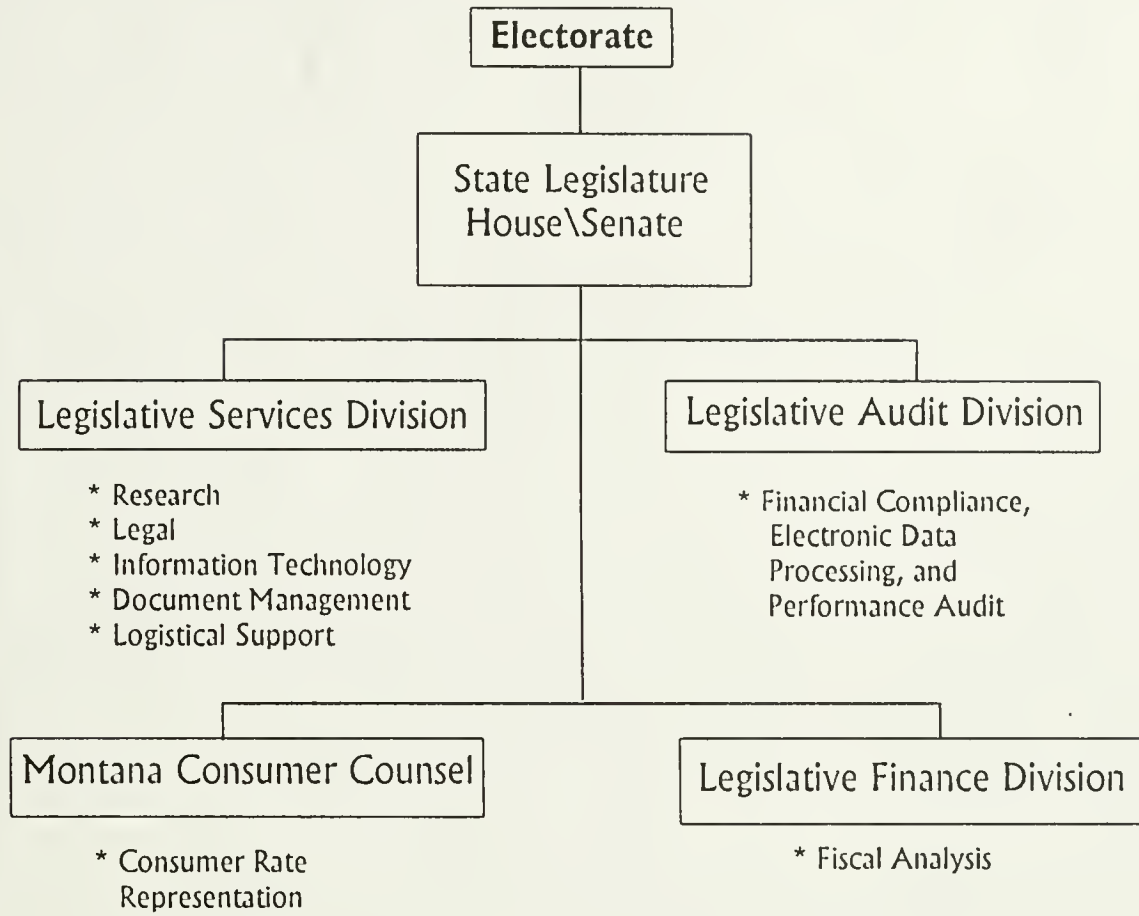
Electorate

State Legislature
House\Senate

Legislative Services Division

* Research
* Legal
* Information Technology
* Document Management
* Logistical Support

Legislative Audit Division

* Financial Compliance, Electronic Data Processing, and Performance Audit

Montana Consumer Counsel

* Consumer Rate Representation

Legislative Finance Division

* Fiscal Analysis